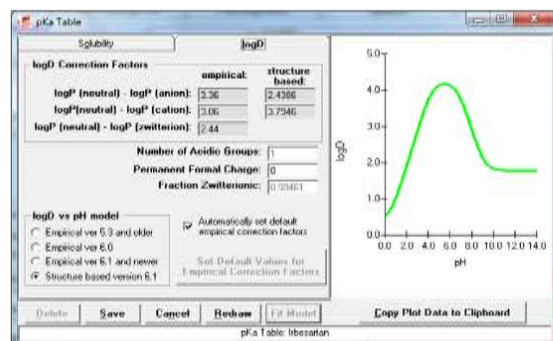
pKa Table

Solubility | logD

logD Correction Factors

| | empirical: | structure based: |
|---|---|---|
| logP (neutral) - logP (anion): | 3.36 | 2.4306 |
| logP(neutral) - logP (cation): | 3.06 | 3.7946 |
| logP (neutral) - logP (zwitterion): | 2.44 | |

Number of Acidic Groups: 1
Permanent Formal Charge: 0
Fraction Zwitterionic: 0.99461

logD vs pH model
Empirical ver 5.3 and older
Empirical ver 6.0
Empirical ver 6.1 and newer
Structure based version 6.1

Automatically set default empirical correction factors

Set Default Values for Empirical Correction Factors

5.0
4.0
3.0
2.0
1.0
0.0
logD
0.0 2.0 4.0 6.0 8.0 10.0 12.0 14.0
pH

Delete | Save | Cancel | Redraw | Fit Model | Copy Plot Data to Clipboard

pKa Table: Irbesartan